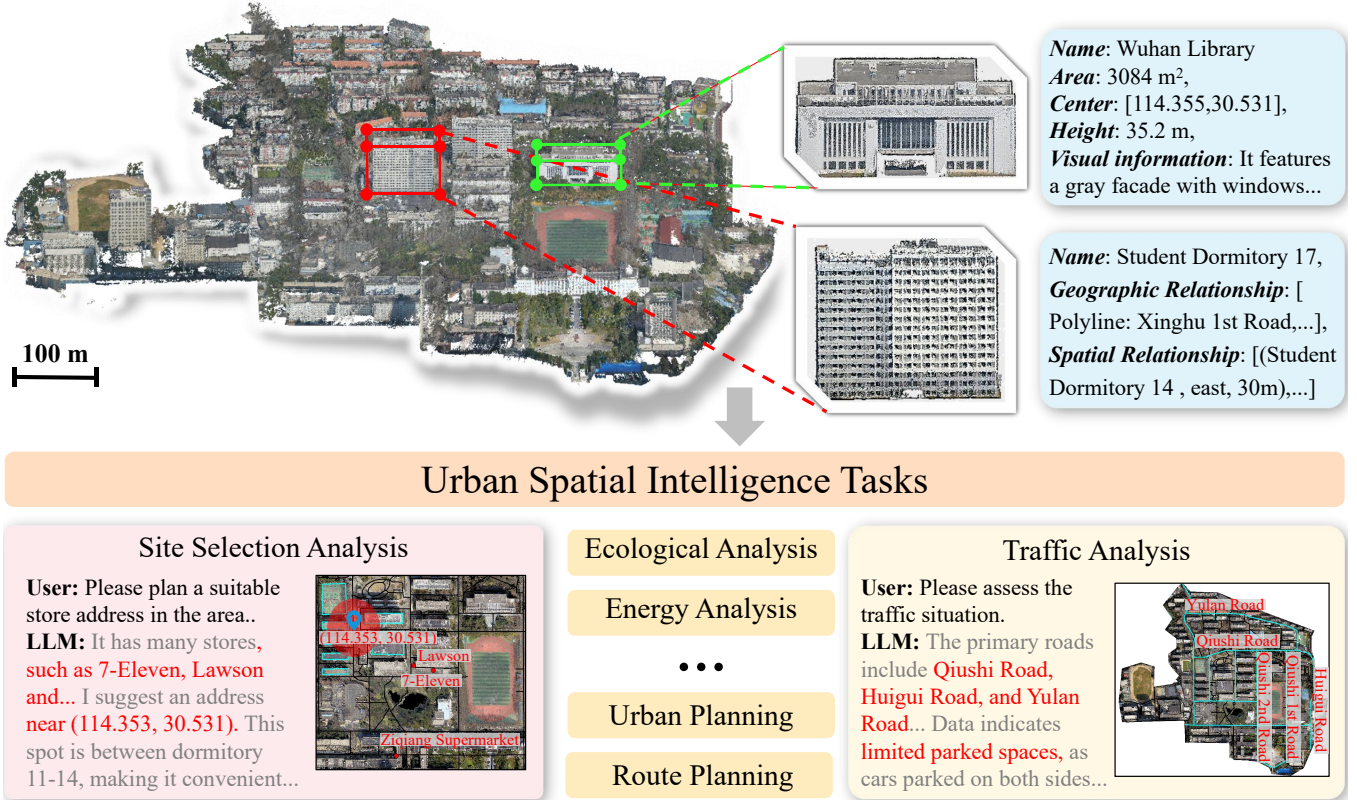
100 m

**Name**: Wuhan Library
**Area**: 3084 m$^2$,
**Center**: [114.355,30.531],
**Height**: 35.2 m,
**Visual information**: It features a gray facade with windows...

**Name**: Student Dormitory 17,
**Geographic Relationship**: [ Polyline: Xinghu 1st Road,...],
**Spatial Relationship**: [(Student Dormitory 14 , east, 30m),...]

Urban Spatial Intelligence Tasks

Site Selection Analysis

**User:** Please plan a suitable store address in the area..
**LLM:** It has many stores, such as 7-Eleven, Lawson and... I suggest an address near (114.353, 30.531). This spot is between dormitory 11-14, making it convenient...

(114.353, 30.531)
Lawson
7-Eleven
Ziqiang Supermarket

Ecological Analysis

Energy Analysis

• • •

Urban Planning

Route Planning

Traffic Analysis

**User:** Please assess the traffic situation.
**LLM:** The primary roads include Qiushi Road, Huigui Road, and Yulan Road... Data indicates limited parked spaces, as cars parked on both sides...

Yulan Road
Qiushi Road
Qiushi 2nd Road
Qiushi 1st Road
Huigui Road